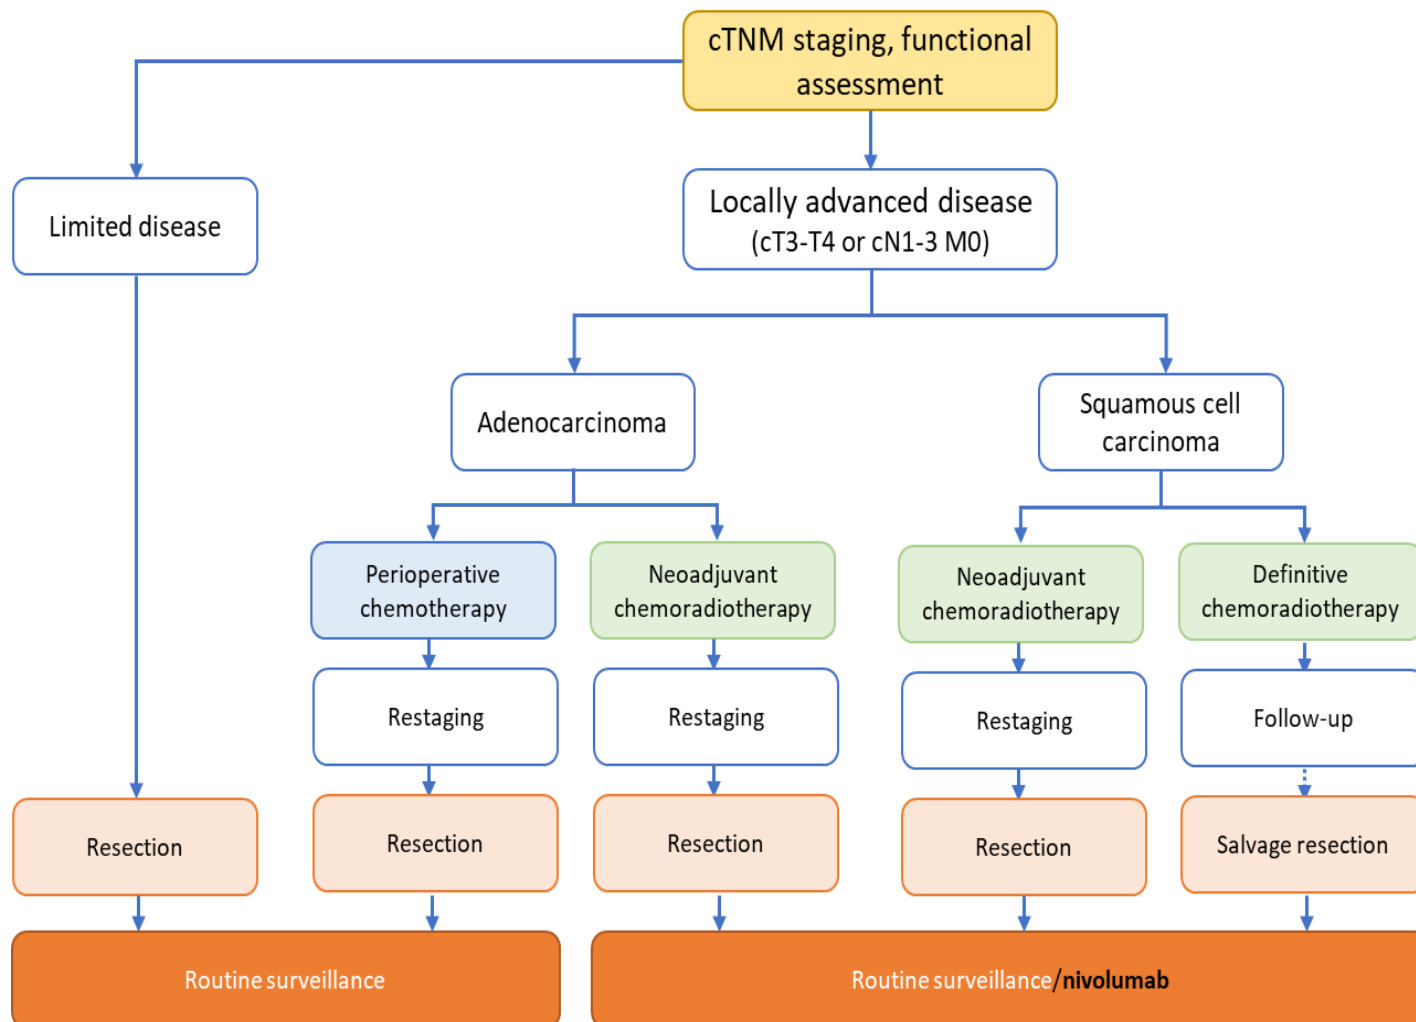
cTNM staging, functional assessment

Limited disease

Locally advanced disease (cT3-T4 or cN1-3 M0)

Adenocarcinoma

Squamous cell carcinoma

Perioperative chemotherapy

Neoadjuvant chemoradiotherapy

Neoadjuvant chemoradiotherapy

Definitive chemoradiotherapy

Restaging

Restaging

Restaging

Follow-up

Resection

Resection

Resection

Resection

Salvage resection

Routine surveillance

Routine surveillance/nivolumab